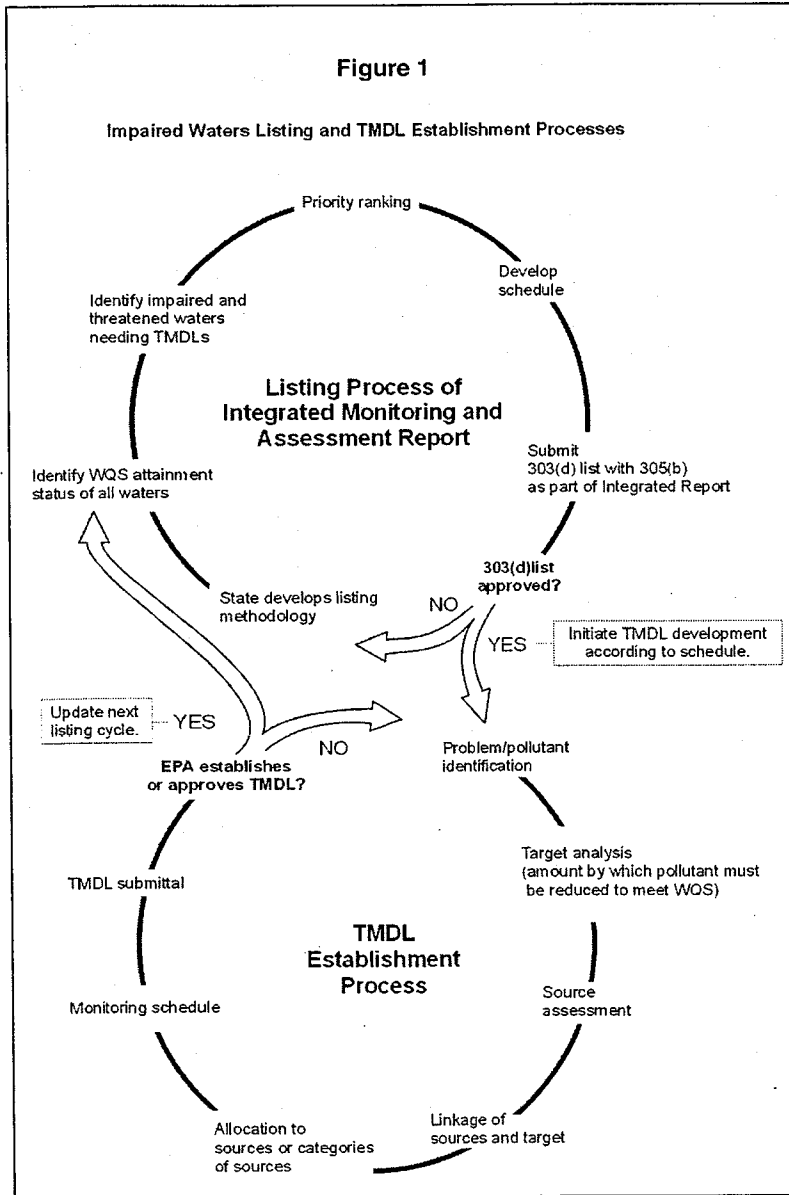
Figure 1

Impaired Waters Listing and TMDL Establishment Processes

Priority ranking

Develop schedule

Identify impaired and threatened waters needing TMDLs

Listing Process of Integrated Monitoring and Assessment Report

Submit 303(d) list with 305(b) as part of Integrated Report

Identify WQS attainment status of all waters

303(d)list approved?

State develops listing methodology

NO

YES

Initiate TMDL development according to schedule.

Update next listing cycle.

YES

NO

EPA establishes or approves TMDL?

Problem/pollutant identification

Target analysis (amount by which pollutant must be reduced to meet WQS)

TMDL submittal

TMDL Establishment Process

Monitoring schedule

Source assessment

Allocation to sources or categories of sources

Linkage of sources and target